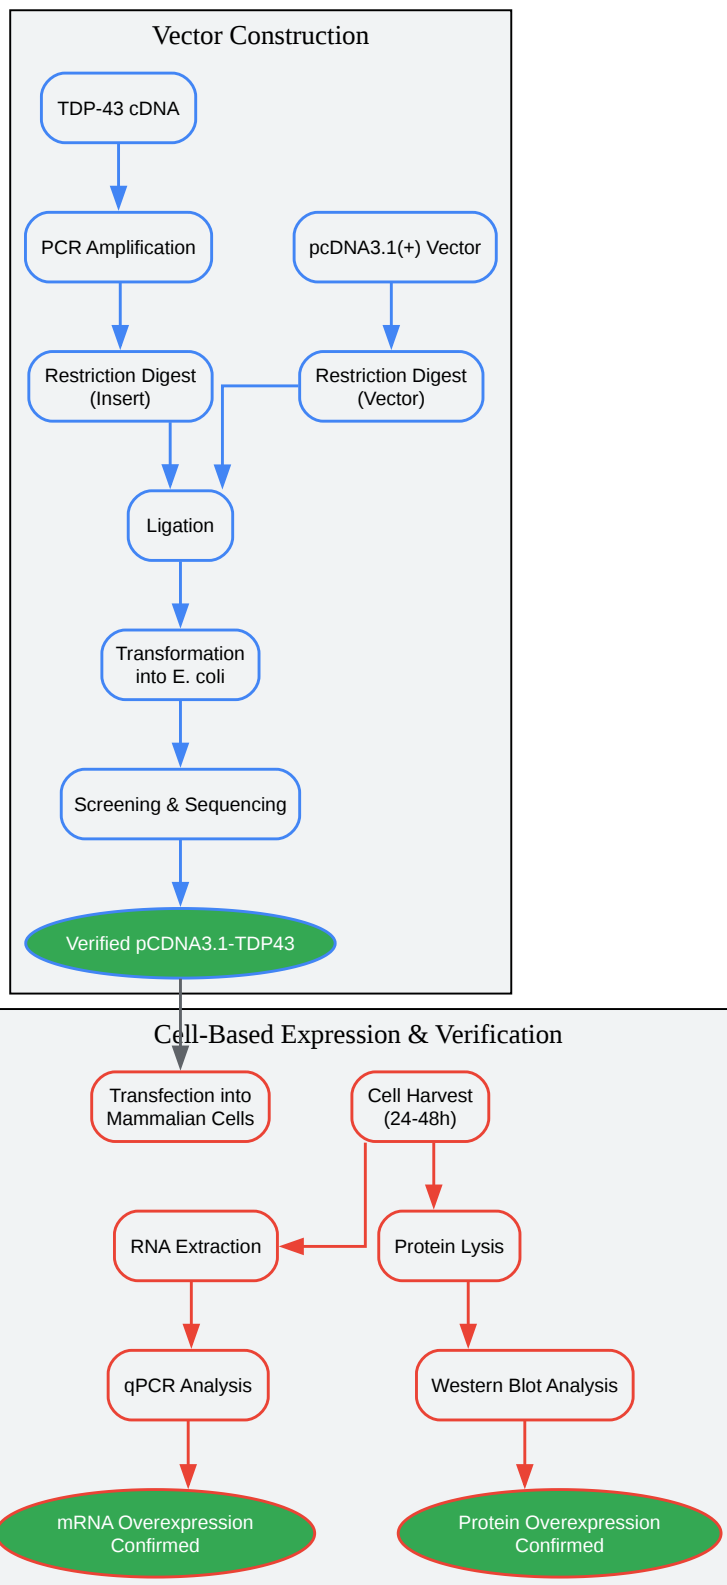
Vector Construction

TDP-43 cDNA

PCR Amplification

pcDNA3.1(+) Vector

Restriction Digest (Insert)

Restriction Digest (Vector)

Ligation

Transformation into E. coli

Screening & Sequencing

Verified pCDNA3.1-TDP43

Cell-Based Expression & Verification

Transfection into Mammalian Cells

Cell Harvest (24-48h)

RNA Extraction

Protein Lysis

qPCR Analysis

Western Blot Analysis

mRNA Overexpression Confirmed

Protein Overexpression Confirmed